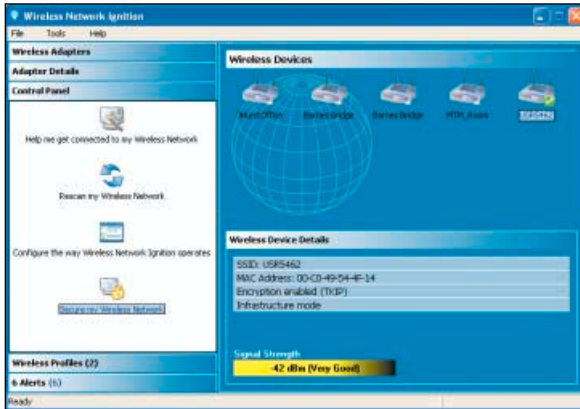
Wireless Network Ignition

File Tools Help

Wireless Adapters

Adapter Details

Control Panel

Help me get connected to my Wireless Network

Rescan my Wireless Network

Configure the way Wireless Network Ignition operates

Secure my Wireless Network

Wireless Profiles (2)

6 Alerts (6)

Wireless Devices

Mum Office BarnesBridge BarnesBridge MTM_Rams USR5462

Wireless Device Details

SSID: USR5462
MAC Address: 00-C0-49-54-4F-14
Encryption enabled (TKIP)
Infrastructure mode

Signal Strength

-42 dBm (Very Good)

Ready